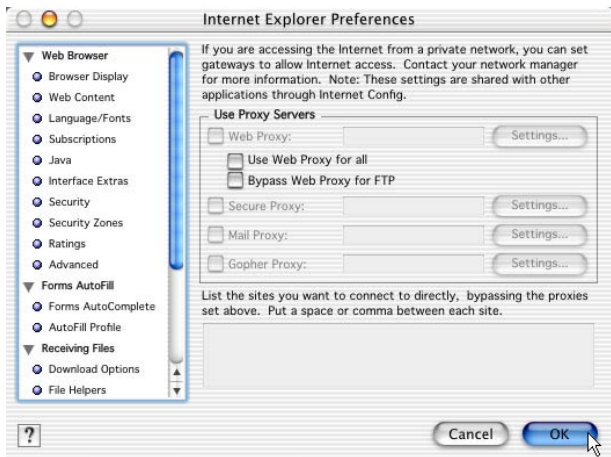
Internet Explorer Preferences

Web Browser
Browser Display
Web Content
Language/Fonts
Subscriptions
Java
Interface Extras
Security
Security Zones
Ratings
Advanced
Forms AutoFill
Forms AutoComplete
AutoFill Profile
Receiving Files
Download Options
File Helpers

If you are accessing the Internet from a private network, you can set gateways to allow Internet access. Contact your network manager for more information. Note: These settings are shared with other applications through Internet Config.

Use Proxy Servers
Web Proxy:
Settings...
Use Web Proxy for all
Bypass Web Proxy for FTP
Secure Proxy:
Settings...
Mail Proxy:
Settings...
Gopher Proxy:
Settings...

List the sites you want to connect to directly, bypassing the proxies set above. Put a space or comma between each site.

?
Cancel
OK